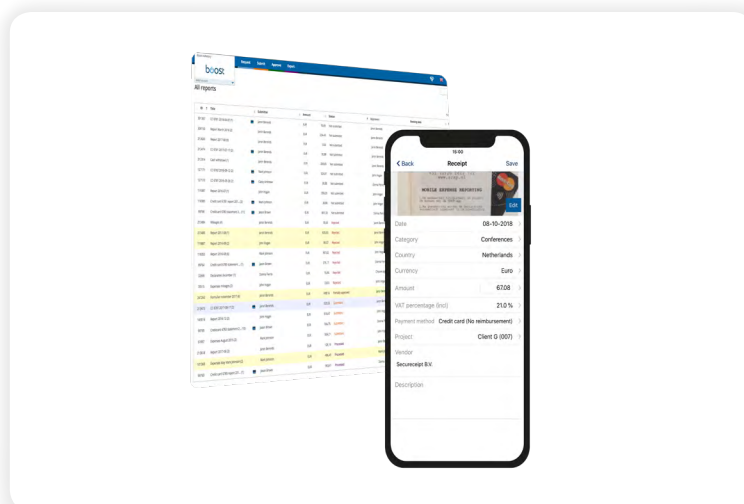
boost

All reports

15:00

Back

Receipt

Save

MOBILE EXPENSE REPORTING

Edit

Date

08-10-2018

Category

Conferences

Country

Netherlands

Currency

Euro

Amount

67.08

VAT percentage (incl)

21.0 %

Payment method

Credit card (No reimbursement)

Project

Client G (007)

Vendor

Secureceipt B.V.

Description